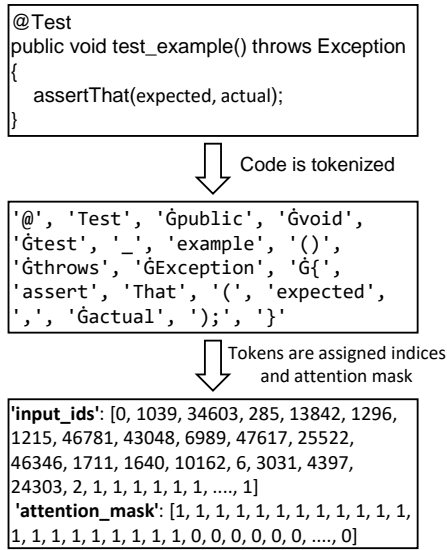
@Test
public void test_example() throws Exception
{
assertThat(expected, actual);
}

Code is tokenized

'@', 'Test', 'Ġpublic', 'Ġvoid', 'Ġtest', '_', 'example', '()', 'Ġthrows', 'ĠException', 'Ġ{', 'assert', 'That', '(', 'expected', ',', 'Ġactual', ');', '}'

Tokens are assigned indices and attention mask

'input_ids': [0, 1039, 34603, 285, 13842, 1296, 1215, 46781, 43048, 6989, 47617, 25522, 46346, 1711, 1640, 10162, 6, 3031, 4397, 24303, 2, 1, 1, 1, 1, 1, 1, ...., 1]
'attention_mask': [1, 1, 1, 1, 1, 1, 1, 1, 1, 1, 1, 1, 1, 1, 1, 1, 1, 1, 1, 1, 1, 0, 0, 0, 0, 0, 0, ...., 0]